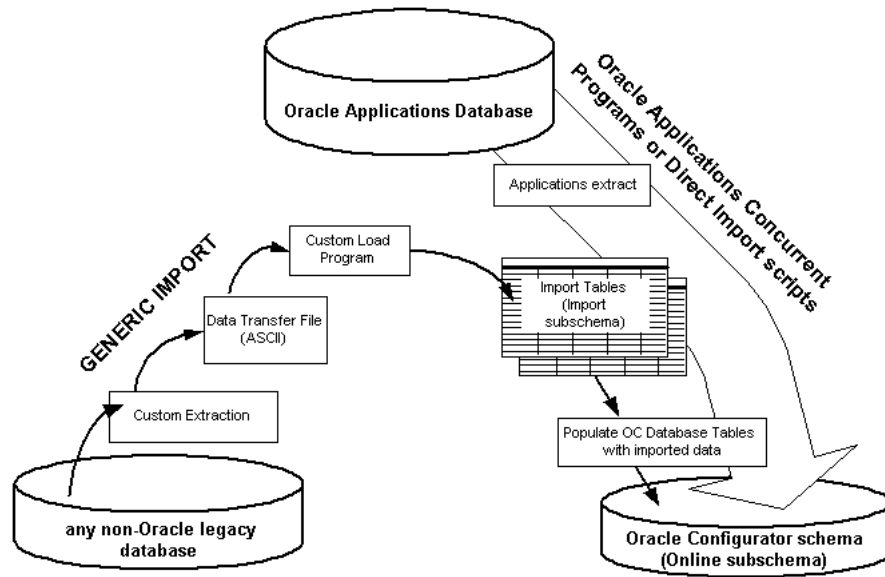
Oracle Applications Database

Oracle Applications Concurrent Programs or Direct Import scripts

Applications extract

GENERIC IMPORT

Custom Load Program

Import Tables (Import subschema)

Data Transfer File (ASCII)

Custom Extraction

Populate OC Database Tables with imported data

any non-Oracle legacy database

Oracle Configurator schema (Online subschema)